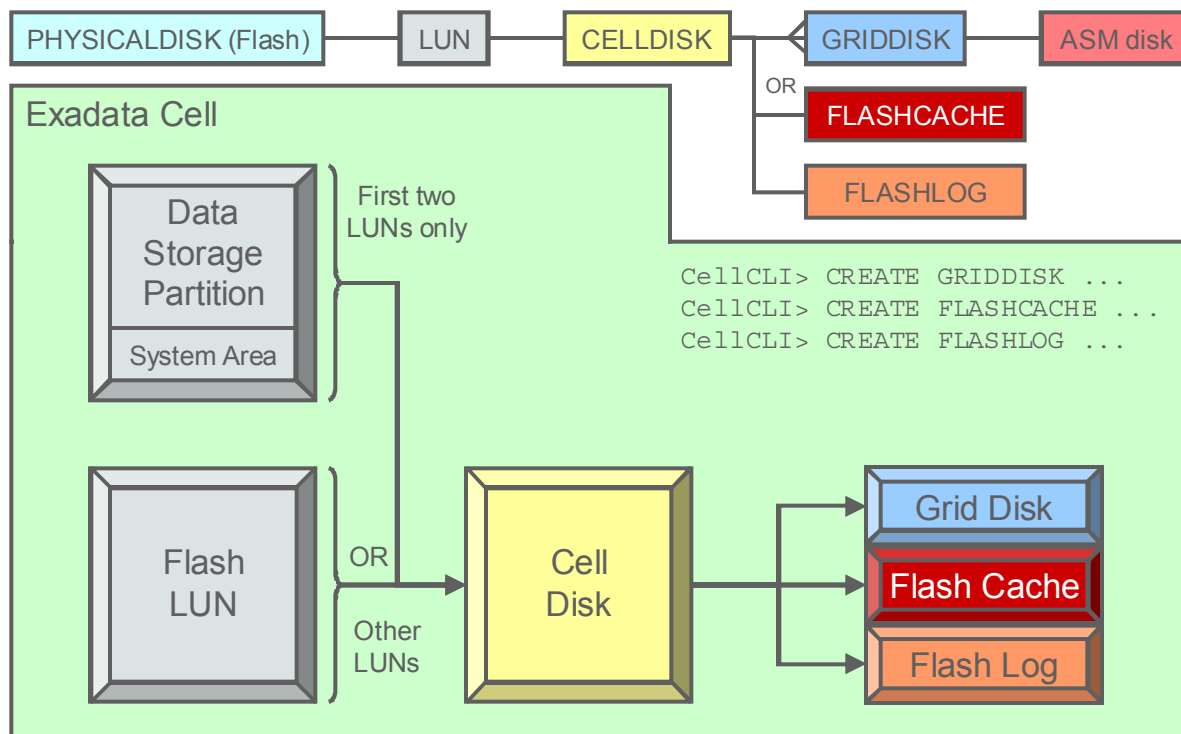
PHYSICALDISK (Flash)

LUN

CELLDISK

GRIDDISK

ASM disk

OR

FLASHCACHE

FLASHLOG

Exadata Cell

Data Storage Partition

System Area

First two LUNs only

CellCLI> CREATE GRIDDISK ...
CellCLI> CREATE FLASHCACHE ...
CellCLI> CREATE FLASHLOG ...

Flash LUN

OR

Other LUNs

Cell Disk

Grid Disk

Flash Cache

Flash Log